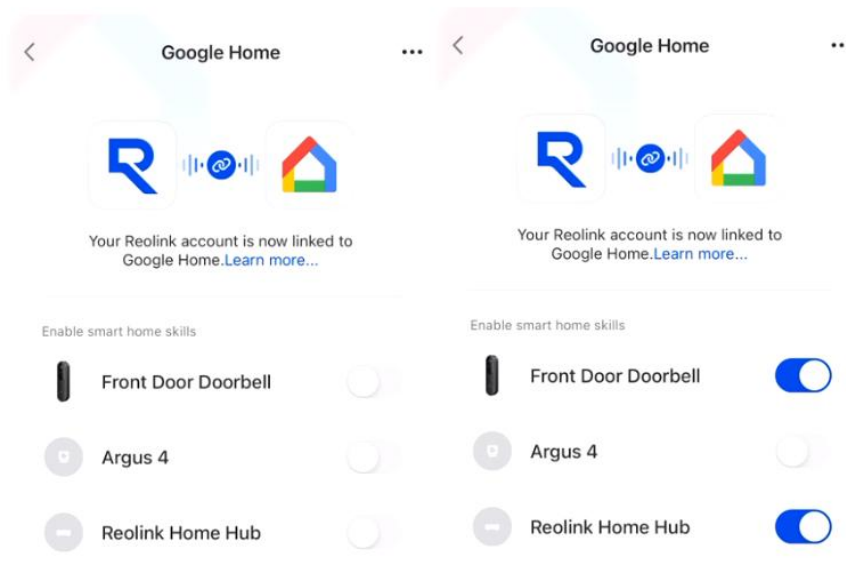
Google Home

Your Reolink account is now linked to Google Home.Learn more...

Enable smart home skills

Front Door Doorbell

Argus 4

Reolink Home Hub

Google Home

Your Reolink account is now linked to Google Home.Learn more...

Enable smart home skills

Front Door Doorbell

Argus 4

Reolink Home Hub